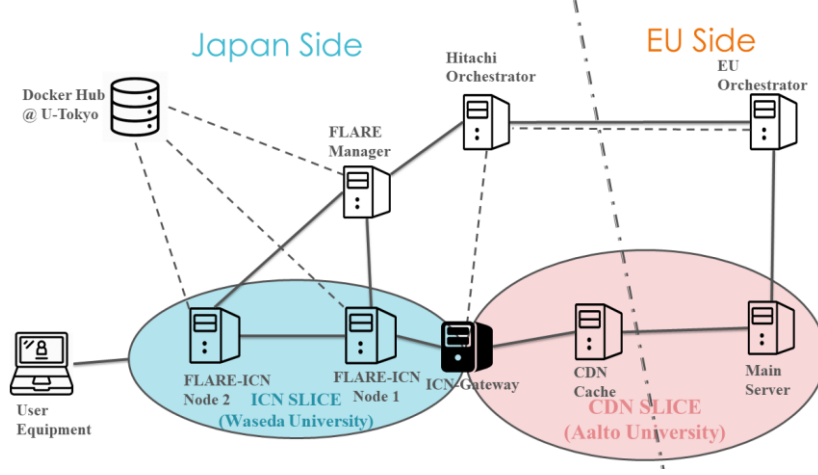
Japan Side

EU Side

Docker Hub @ U-Tokyo

Hitachi Orchestrator

EU Orchestrator

FLARE Manager

User Equipment

FLARE-ICN Node 2

FLARE-ICN Node 1

ICN SLICE (Waseda University)

ICN-Gateway

CDN Cache

Main Server

CDN SLICE (Aalto University)